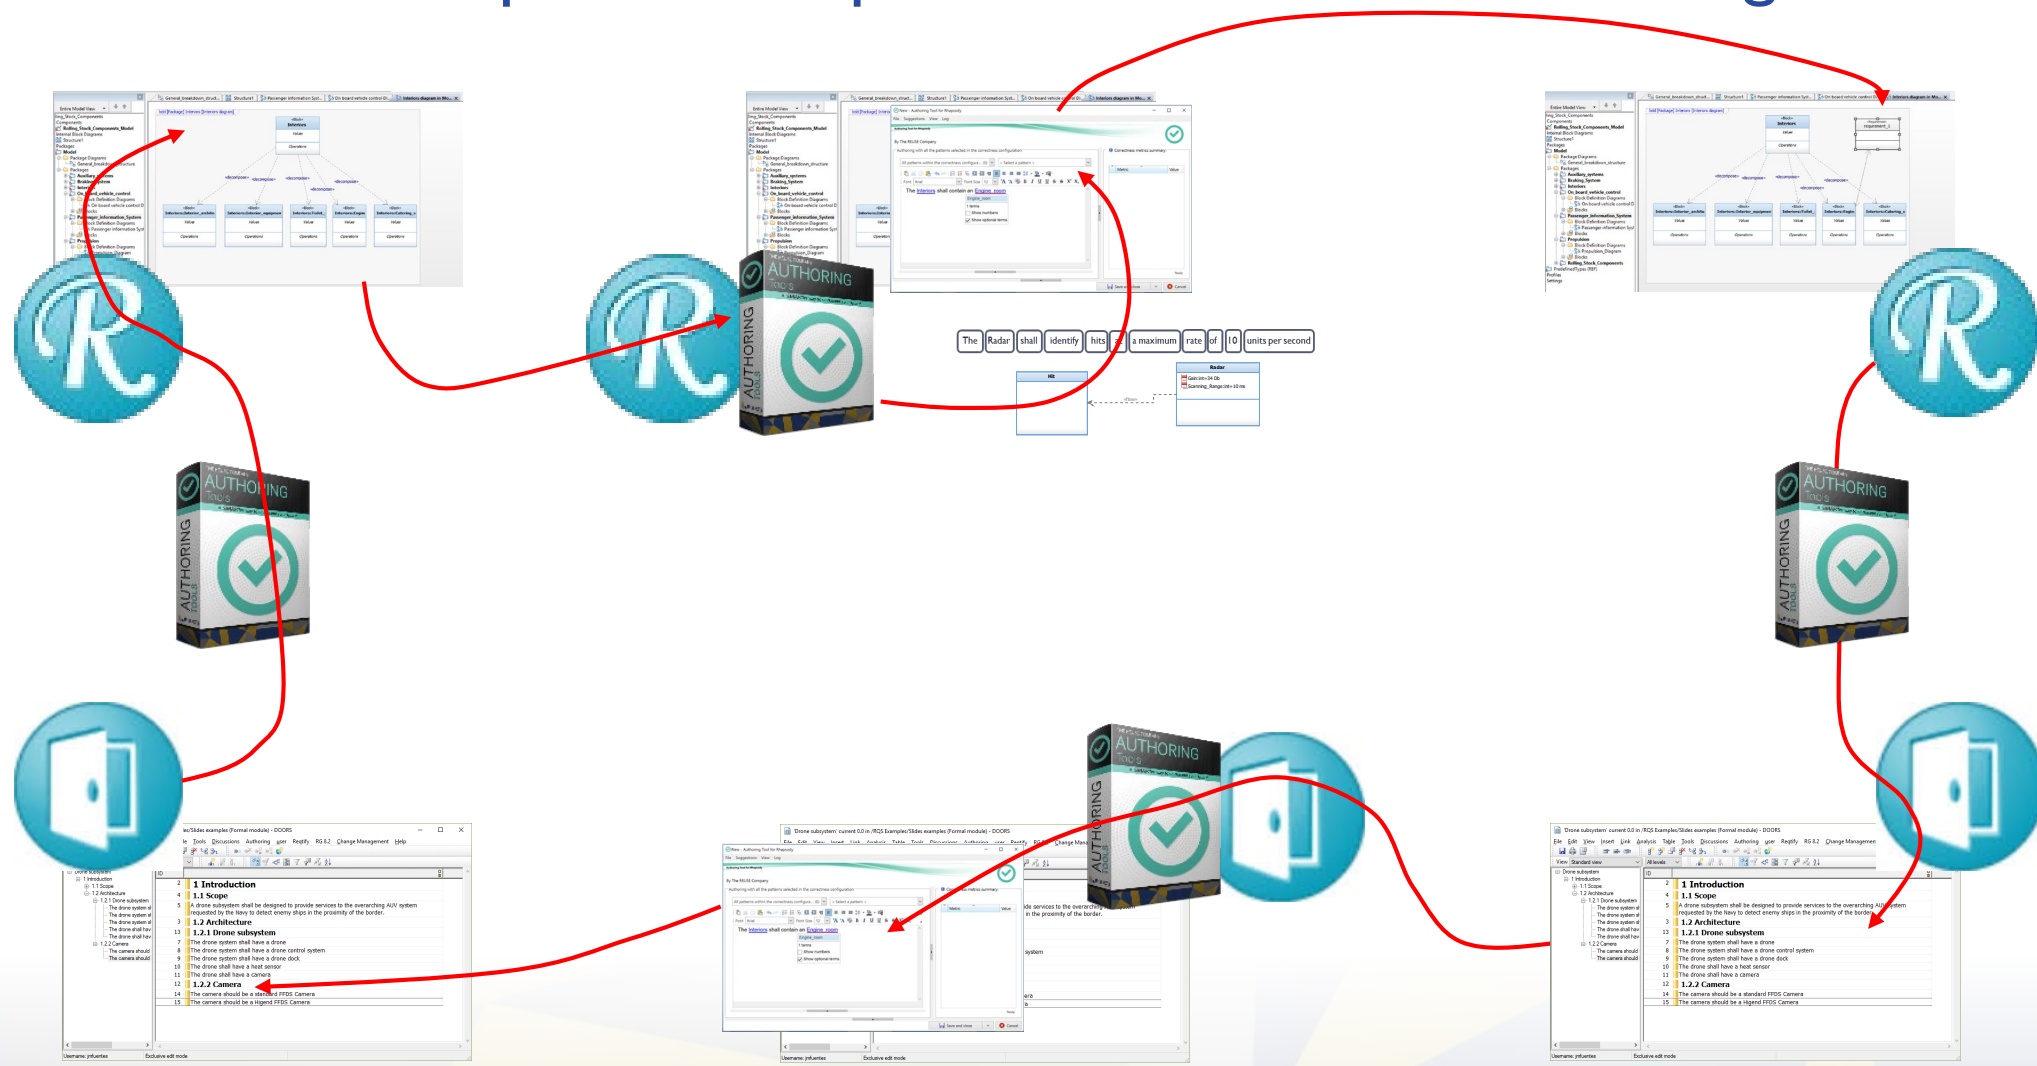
AUTHORING

AUTHORING

AUTHORING

AUTHORING

AUTHORING

The Radar shall identify hits a maximum rate of 10 units per second

Hit

Radar

The Interiors shall contain an Engine_room

1 Introduction

1.1 Scope

A drone subsystem shall be designed to provide services to the overarching AUV system requested by the Navy to detect enemy ships in the proximity of the border.

1.2 Architecture

1.2.1 Drone subsystem

The drone system shall have a drone

The drone system shall have a drone control system

The drone system shall have a drone dock

The drone shall have a heat sensor

The drone shall have a camera

1.2.2 Camera

The camera should be a standard FFDS Camera

The camera should be a Higend FFDS Camera

'Drone subsystem' current 0.0 in /RQS Examples/Slides examples (Formal module) - DOORS

1 Introduction

1.1 Scope

A drone subsystem shall be designed to provide services to the overarching AUV system requested by the Navy to detect enemy ships in the proximity of the border.

1.2 Architecture

1.2.1 Drone subsystem

The drone system shall have a drone

The drone system shall have a drone control system

The drone system shall have a drone dock

The drone shall have a heat sensor

The drone shall have a camera

1.2.2 Camera

The camera should be a standard FFDS Camera

The camera should be a Higend FFDS Camera